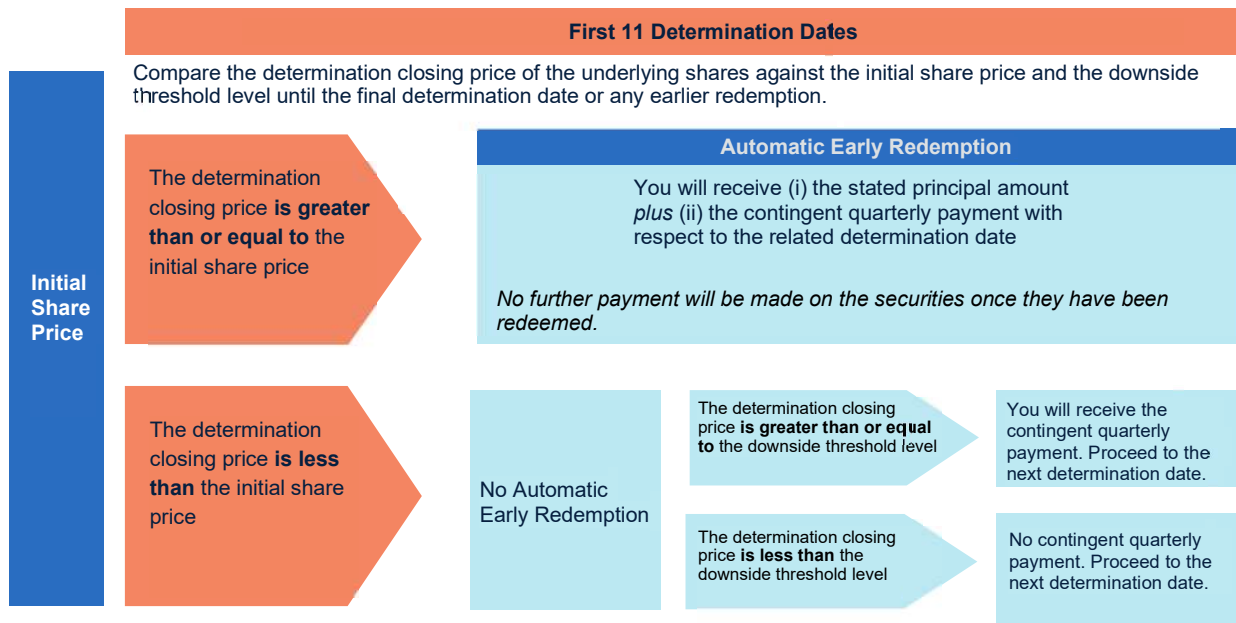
First 11 Determination Dates

Compare the determination closing price of the underlying shares against the initial share price and the downside threshold level until the final determination date or any earlier redemption.

Initial Share Price

The determination closing price **is greater than or equal to** the initial share price

Automatic Early Redemption

You will receive (i) the stated principal amount *plus* (ii) the contingent quarterly payment with respect to the related determination date

*No further payment will be made on the securities once they have been redeemed.*

The determination closing price **is less than** the initial share price

No Automatic Early Redemption

The determination closing price **is greater than or equal to** the downside threshold level

You will receive the contingent quarterly payment. Proceed to the next determination date.

The determination closing price **is less than** the downside threshold level

No contingent quarterly payment. Proceed to the next determination date.